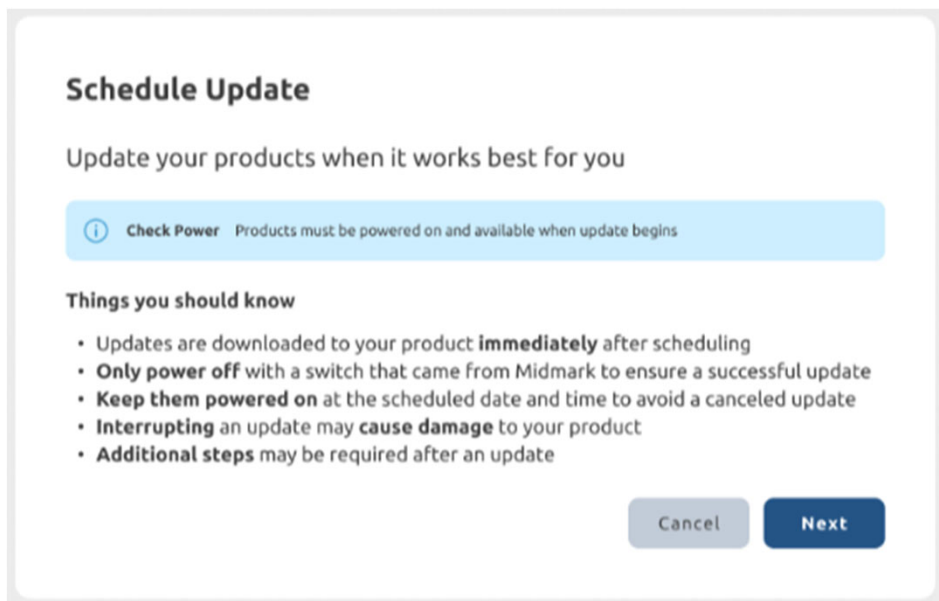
Schedule Update

Update your products when it works best for you

Check Power Products must be powered on and available when update begins

Things you should know

- Updates are downloaded to your product immediately after scheduling
- Only power off with a switch that came from Midmark to ensure a successful update
- Keep them powered on at the scheduled date and time to avoid a canceled update
- Interrupting an update may cause damage to your product
- Additional steps may be required after an update

Cancel Next